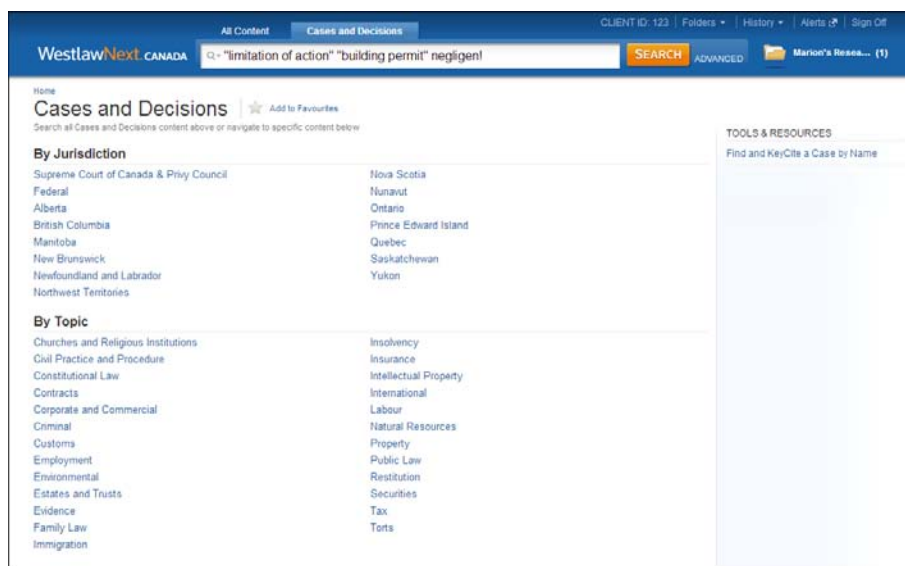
All Content | Cases and Decisions

CLIENT ID: 123 | Folders ▾ | History ▾ | Alerts | Sign Off

WestlawNext CANADA

"limitation of action" "building permit" negligen!

SEARCH ADVANCED

Marion's Resea... (1)

Home

Cases and Decisions

Add to Favourites

Search all Cases and Decisions content above or navigate to specific content below

By Jurisdiction

Supreme Court of Canada & Privy Council
Federal
Alberta
British Columbia
Manitoba
New Brunswick
Newfoundland and Labrador
Northwest Territories

Nova Scotia
Nunavut
Ontario
Prince Edward Island
Quebec
Saskatchewan
Yukon

By Topic

Churches and Religious Institutions
Civil Practice and Procedure
Constitutional Law
Contracts
Corporate and Commercial
Criminal
Customs
Employment
Environmental
Estates and Trusts
Evidence
Family Law
Immigration

Insolvency
Insurance
Intellectual Property
International
Labour
Natural Resources
Property
Public Law
Restitution
Securities
Tax
Torts

TOOLS & RESOURCES

Find and KeyCite a Case by Name